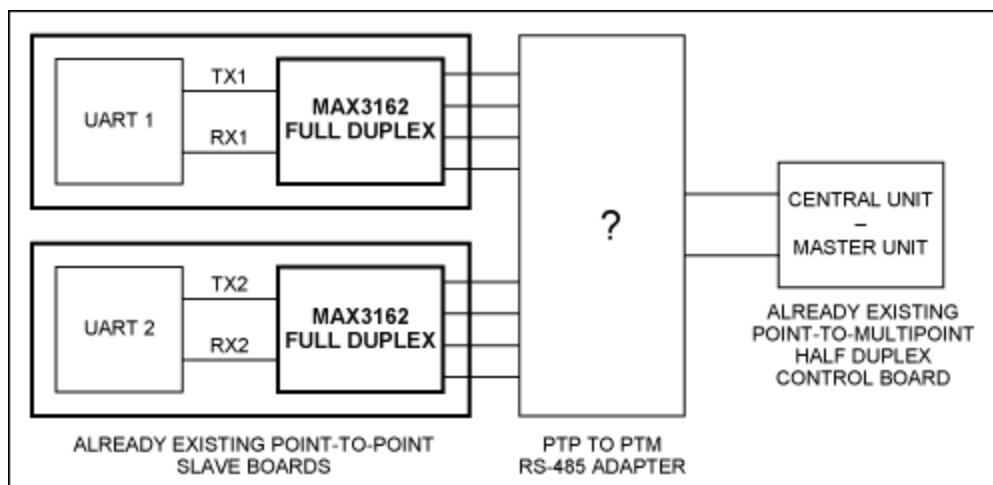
UART 1

TX1

RX1

MAX3162
FULL DUPLEX

UART 2

TX2

RX2

MAX3162
FULL DUPLEX

?

CENTRAL UNIT
–
MASTER UNIT

ALREADY EXISTING POINT-TO-MULTIPOINT HALF DUPLEX CONTROL BOARD

ALREADY EXISTING POINT-TO-POINT SLAVE BOARDS

PTP TO PTM RS-485 ADAPTER